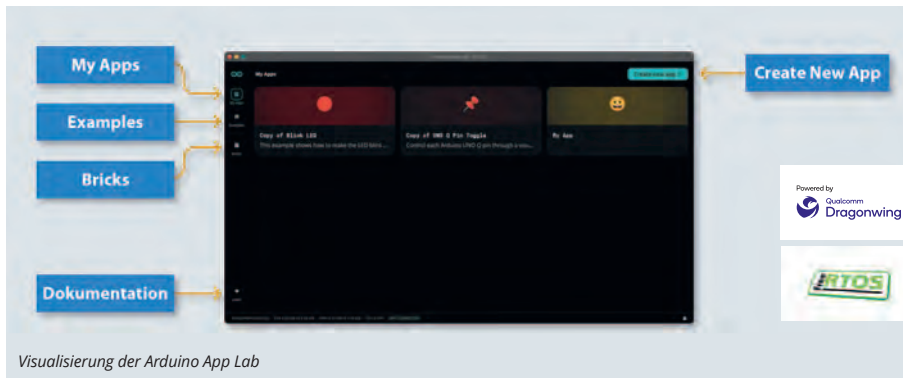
My Apps

Examples

Bricks

Dokumentation

Create New App

My Apps

Create new app

Copy of Blink LED

This example shows how to make the LED blink...

Copy of UNO Q Pin Toggle

Control each Arduino UNO Q pin through a visu...

My App

Powered by Qualcomm Dragonwing

RTOS

Visualisierung der Arduino App Lab